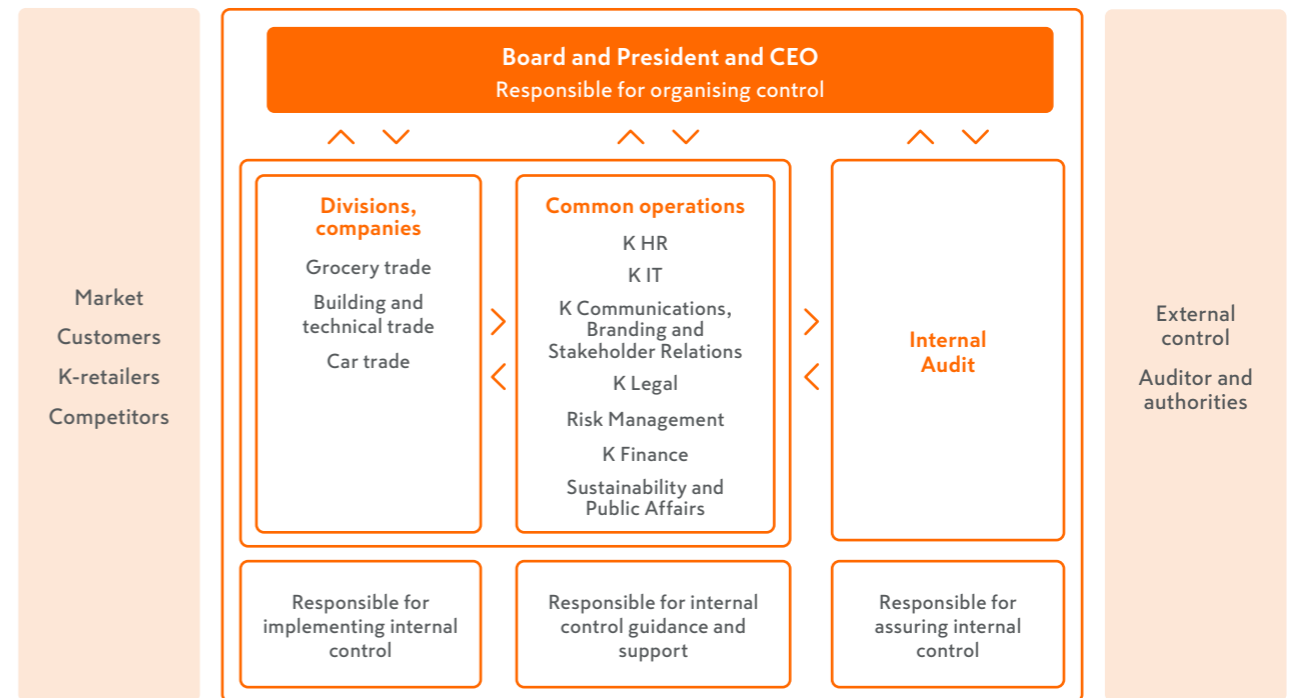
Market
Customers
K-retailers
Competitors

Board and President and CEO
Responsible for organising control

Divisions, companies
Grocery trade
Building and technical trade
Car trade

Common operations
K HR
K IT
K Communications, Branding and Stakeholder Relations
K Legal
Risk Management
K Finance
Sustainability and Public Affairs

Internal Audit

Responsible for implementing internal control

Responsible for internal control guidance and support

Responsible for assuring internal control

External control
Auditor and authorities